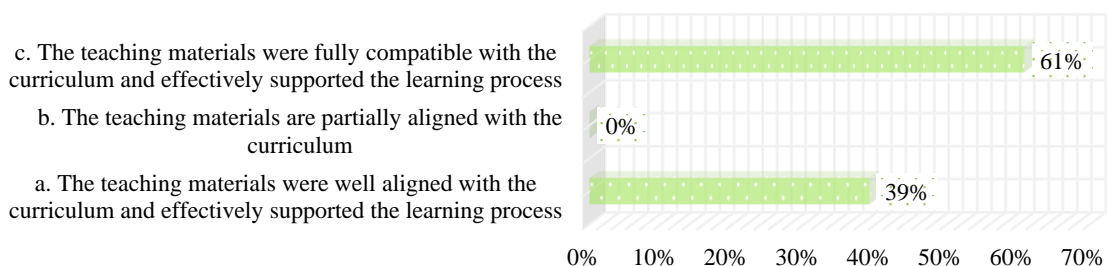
c. The teaching materials were fully compatible with the curriculum and effectively supported the learning process

61%

b. The teaching materials are partially aligned with the curriculum

0%

a. The teaching materials were well aligned with the curriculum and effectively supported the learning process

39%

0% 10% 20% 30% 40% 50% 60% 70%